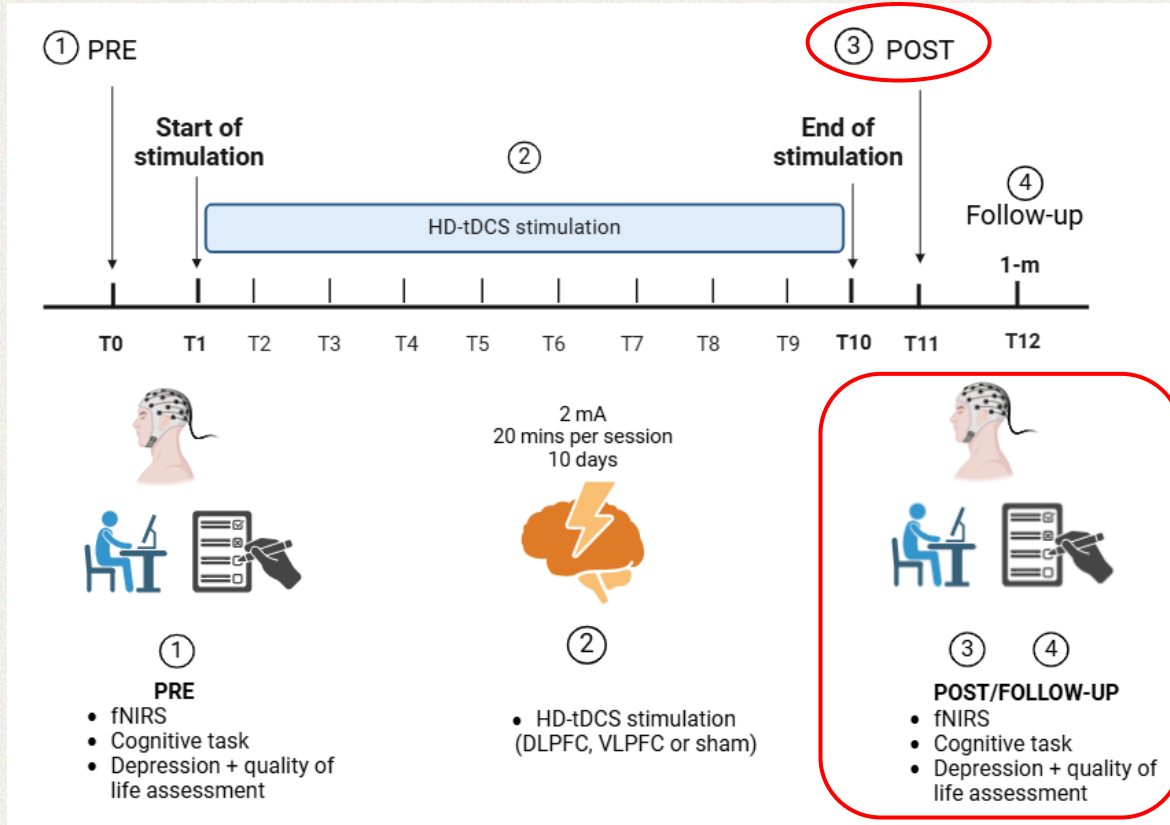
① PRE

③ POST

Start of stimulation

②

End of stimulation

④ Follow-up

HD-tDCS stimulation

1-m

T0 T1 T2 T3 T4 T5 T6 T7 T8 T9 T10 T11 T12

2 mA
20 mins per session
10 days

①
PRE
- fNIRS
- Cognitive task
- Depression + quality of life assessment

②
- HD-tDCS stimulation (DLPFC, VLPFC or sham)

③ ④
POST/FOLLOW-UP
- fNIRS
- Cognitive task
- Depression + quality of life assessment